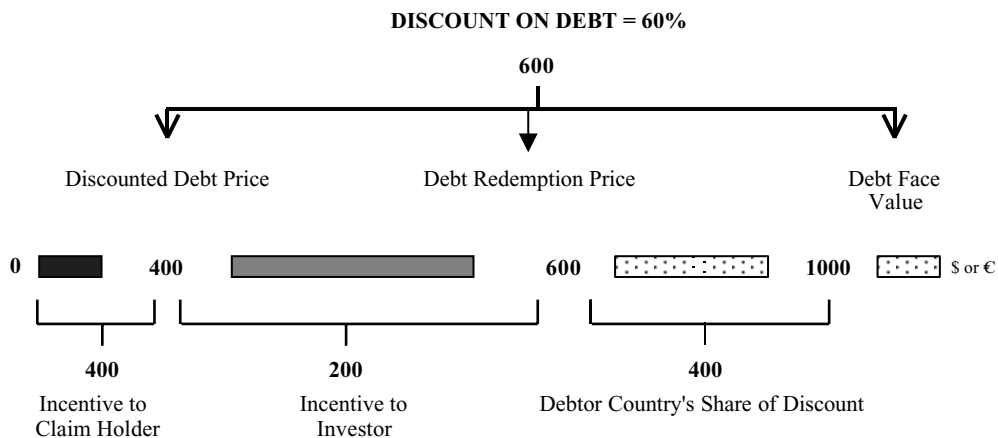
DISCOUNT ON DEBT = 60%

600

Discounted Debt Price

Debt Redemption Price

Debt Face Value

0

400

600

1000

\$ or €

400

Incentive to Claim Holder

200

Incentive to Investor

400

Debtor Country's Share of Discount